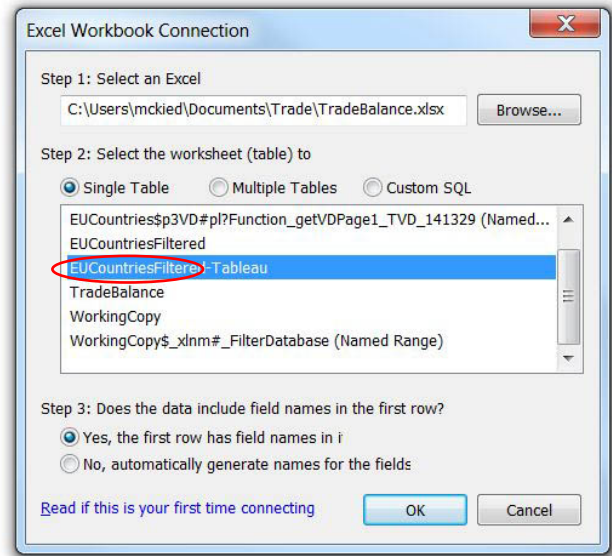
Excel Workbook Connection

Step 1: Select an Excel

C:\Users\mckied\Documents\Trade\TradeBalance.xlsx

Browse...

Step 2: Select the worksheet (table) to

Single Table

Multiple Tables

Custom SQL

EUCountries$p3VD#pl?Function_getVDPage1_TVD_141329 (Named...

EUCountriesFiltered

EUCountriesFiltered-Tableau

TradeBalance

WorkingCopy

WorkingCopy$_xlnm#_FilterDatabase (Named Range)

Step 3: Does the data include field names in the first row?

Yes, the first row has field names in i

No, automatically generate names for the fields

Read if this is your first time connecting

OK

Cancel